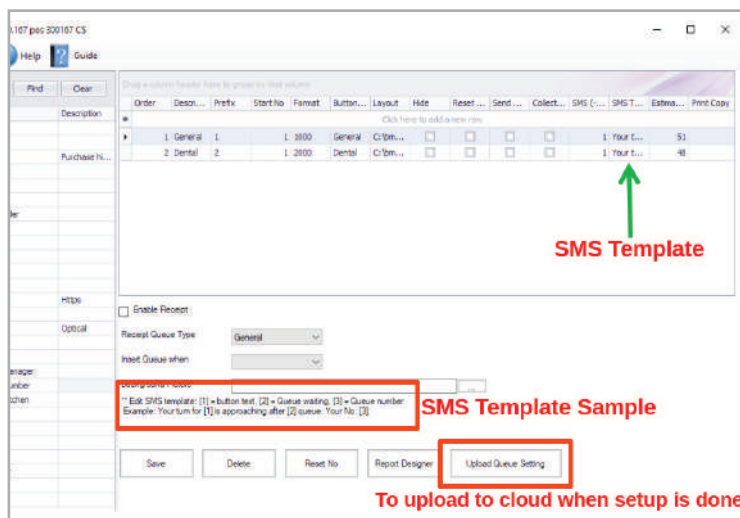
.167 pos 300167 CS

Help Guide

Find Clear

Description

Purchase hi...

ler

Https

Optical

enager
umber
tchen

Drag a column header here to group by that column

| Order | Descri... | Prefix | Start No | Format | Button... | Layout | Hide | Reset ... | Send ... | Collect... | SMS (... | SMS T... | Estima... | Print Copy |
|---|---|---|---|---|---|---|---|---|---|---|---|---|---|---|
| Click here to add a new row | | | | | | | | | | | | | | |
| 1 | General | 1 | 1 | 1000 | General | C:\pm... | | | | | 1 | Your t... | 51 | |
| 2 | Dental | 2 | 1 | 2000 | Dental | C:\pm... | | | | | 1 | Your t... | 48 | |

SMS Template

Enable Receipt

Receipt Queue Type General

Insert Queue when

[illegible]

** Edit SMS template: [1] = button text, [2] = Queue waiting, [3] = Queue number
Example: Your turn for [1] is approaching after [2] queue. Your No: [3].

SMS Template Sample

Save Delete Reset No Report Designer Upload Queue Setting

To upload to cloud when setup is done